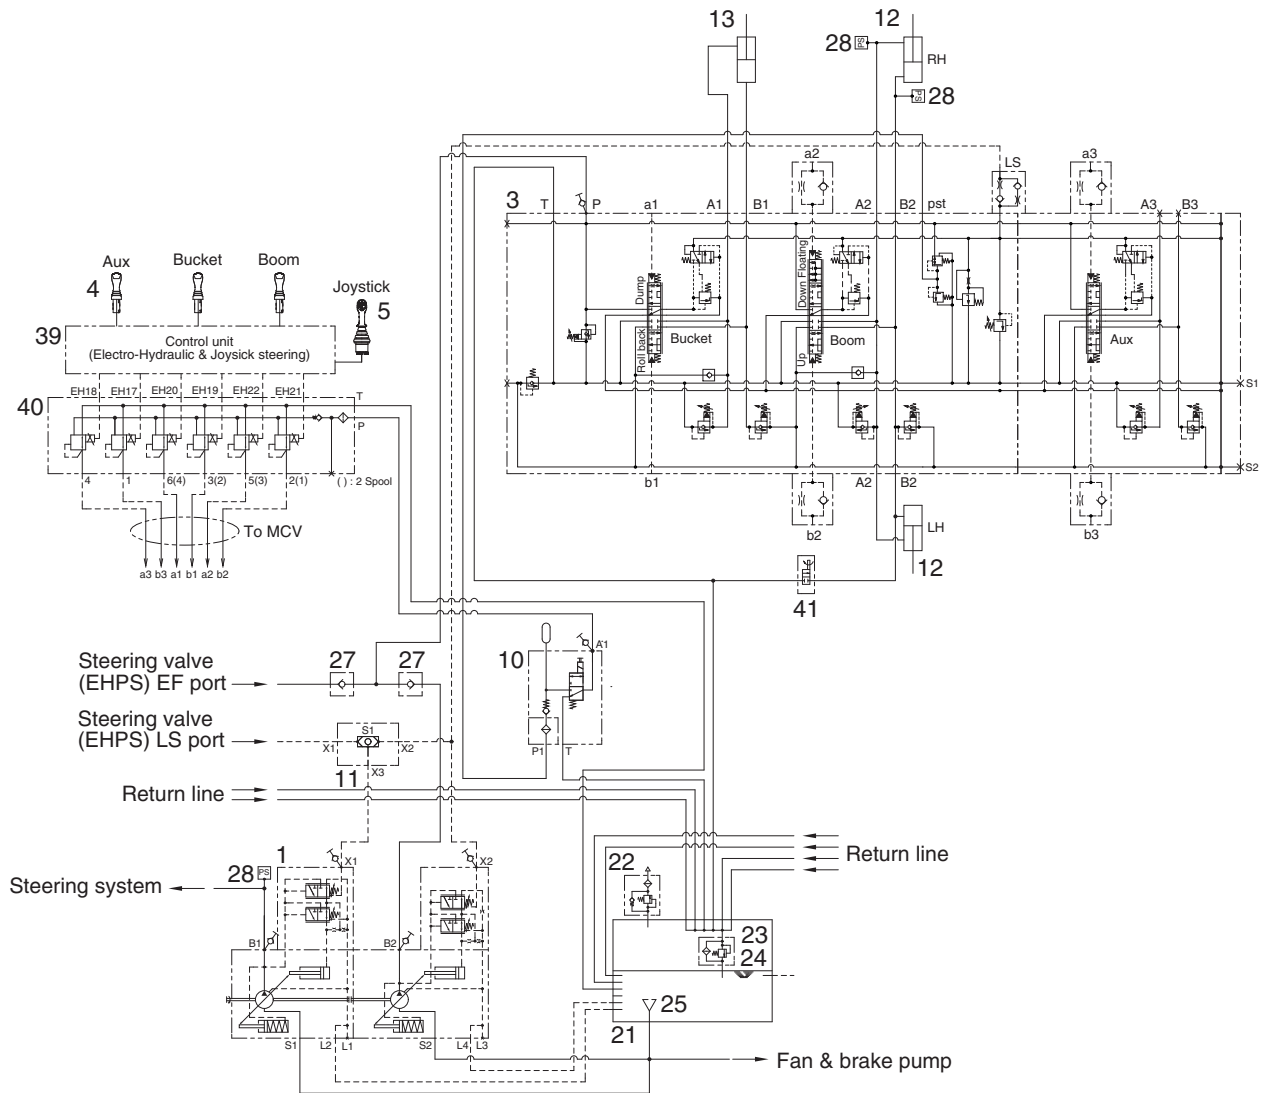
13
12
28
RH
28
a2
LS
a3
3
T
P
a1
A1
B1
A2
B2
pst
A3
B3
Aux
Bucket
Boom
4
Joystick
5
39
Control unit
(Electro-Hydraulic & Joysick steering)
Dump
Roll back
Bucket
Down Floating
Up
Boom
Aux
S1
40
EH18
EH17
EH20
EH19
EH22
EH21
T
P
4
1
6(4)
3(2)
5(3)
2(1)
( ) : 2 Spool
S2
b1
A2
B2
To MCV
b2
LH
b3
12
a3 b3 a1 b1 a2 b2
41
10
A1
Steering valve (EHPS) EF port
27
27
Steering valve (EHPS) LS port
S1
X1
X2
X3
P1
T
11
Return line
Return line
1
X1
X2
22
Steering system
28
B1
B2
23
24
25
21
S1
L2
L1
S2
L4
L3
Fan & brake pump